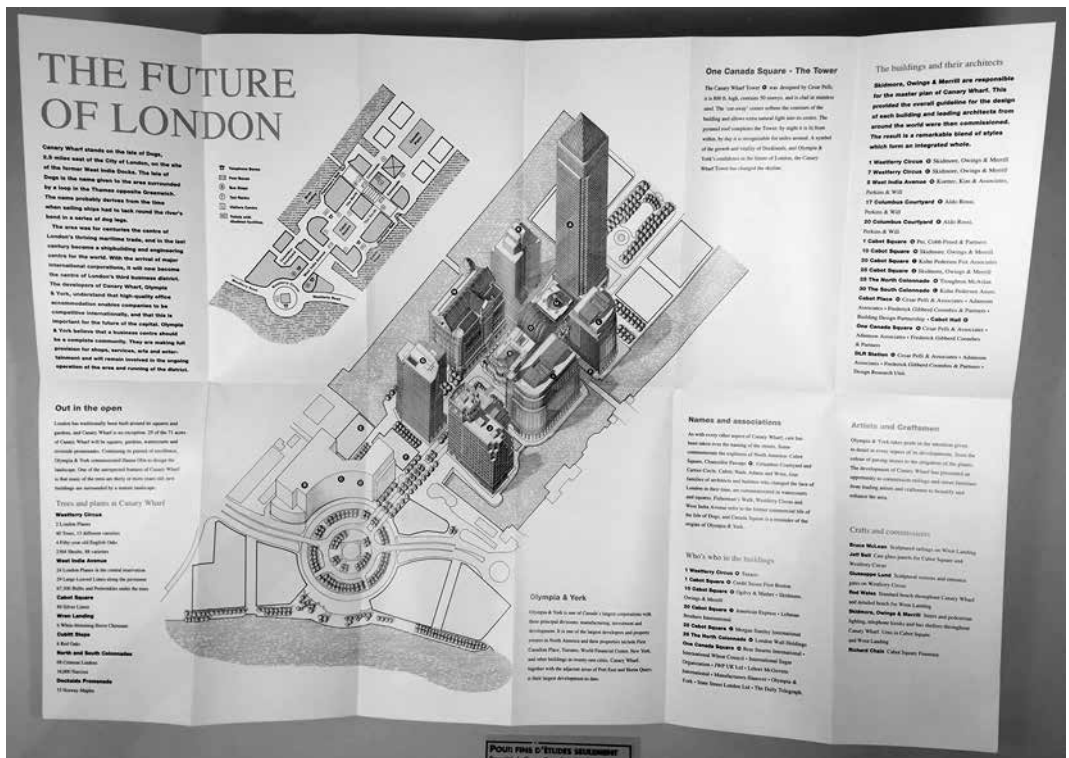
THE FUTURE OF LONDON

Canary Wharf stands on the Isle of Dogs, 2.5 miles east of the City of London, on the site of the former West India Docks. The Isle of Dogs is the name given to the area surrounded by a loop in the Thames opposite Greenwich. The name probably derives from the time when sailing ships had to tack round the river's bend in a series of dog legs.

The area was for centuries the centre of London's thriving maritime trade, and in the last century became a shipbuilding and engineering centre for the world. With the arrival of major international corporations, it will now become the centre of London's third business district. The developers of Canary Wharf, Olympia & York, understand that high-quality office accommodation enables companies to be competitive internationally, and that this is important for the future of the capital. Olympia & York believe that a business centre should be a complete community. They are making full provision for shops, services, arts and entertainment and will remain involved in the ongoing operation of the area and running of the district.

Out in the open

London has traditionally been built around its squares and gardens, and Canary Wharf is no exception. 25 of the 71 acres of Canary Wharf will be squares, gardens, waterscapes and riverside promenades. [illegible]

Trees and plants at Canary Wharf

Westferry Circus
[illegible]
West India Avenue
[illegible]
Cabot Square
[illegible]
Wren Landing
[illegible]
Cubitt Steps
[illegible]
North and South Colonnades
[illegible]
Dockside Promenade
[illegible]

One Canada Square - The Tower

The Canary Wharf Tower was designed by Cesar Pelli, it is 800 ft. high, contains 50 storeys, and is clad in stainless steel. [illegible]

The buildings and their architects

Skidmore, Owings & Merrill are responsible for the master plan of Canary Wharf. This provided the overall guideline for the design of each building and leading architects from around the world were then commissioned. The result is a remarkable blend of styles which form an integrated whole.

1 Westferry Circus Skidmore, Owings & Merrill
7 Westferry Circus Skidmore, Owings & Merrill
5 West India Avenue Koetter, Kim & Associates, Perkins & Will
17 Columbus Courtyard Aldo Rossi, Perkins & Will
20 Columbus Courtyard Aldo Rossi, Perkins & Will
1 Cabot Square Pei, Cobb Freed & Partners
10 Cabot Square Skidmore, Owings & Merrill
20 Cabot Square Kohn Pedersen Fox Associates
25 Cabot Square Skidmore, Owings & Merrill
25 The North Colonnade Troughton McAslan
30 The South Colonnade Kohn Pedersen Fox Associates
Cabot Place Cesar Pelli & Associates • Adamson Associates • Frederick Gibberd Coombes & Partners • Building Design Partnership • Cabot Hall
One Canada Square Cesar Pelli & Associates • Adamson Associates • Frederick Gibberd Coombes & Partners
DLR Station Cesar Pelli & Associates • Adamson Associates • Frederick Gibberd Coombes & Partners • Design Research Unit

Names and associations

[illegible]

Who's who in the buildings

1 Westferry Circus Texaco
1 Cabot Square Credit Suisse First Boston
10 Cabot Square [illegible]
20 Cabot Square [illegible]
25 Cabot Square Morgan Stanley International
25 The North Colonnade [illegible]
One Canada Square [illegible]

Artists and Craftsmen

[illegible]

Crafts and commissions

Bruce McLean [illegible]
Jeff Bell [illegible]
Giuseppe Lund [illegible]
Rod Wales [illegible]
Skidmore, Owings & Merrill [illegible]
Richard Chaix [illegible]

Olympia & York

Olympia & York is one of Canada's largest corporations with three principal divisions: manufacturing, investment and development. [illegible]

POUR FINS D'ÉTUDES SEULEMENT